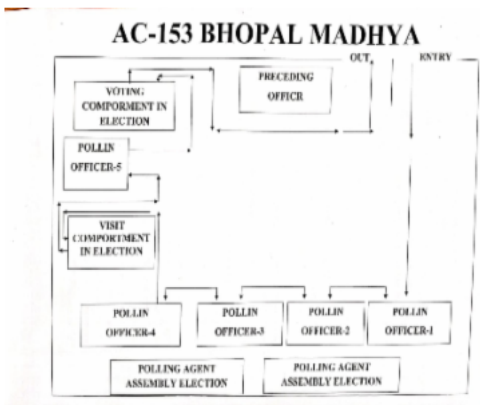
AC-153 BHOPAL MADHYA

OUT

ENTRY

VOTING COMPORMENT IN ELECTION

PRECEDING OFFICER

POLLIN OFFICER-5

VISIT COMPORTMENT IN ELECTION

POLLIN OFFICER-4

POLLIN OFFICER-3

POLLIN OFFICER-2

POLLIN OFFICER-1

POLLING AGENT ASSEMBLY ELECTION

POLLING AGENT ASSEMBLY ELECTION